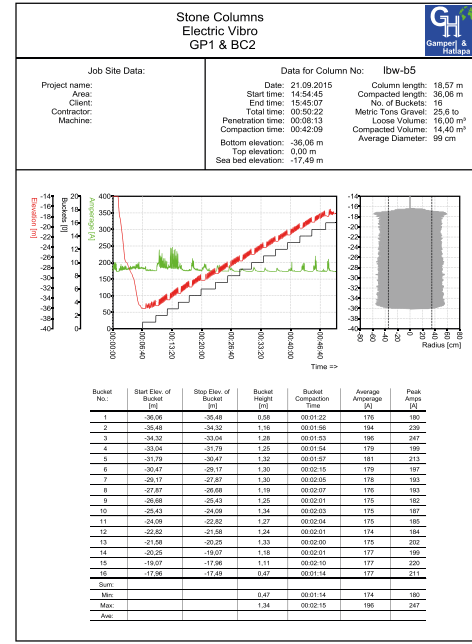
Stone Columns
Electric Vibro
GP1 & BC2

GH
Gamperl & Hatlapa

Job Site Data:

Project name:
Area:
Client:
Contractor:
Machine:

Data for Column No: lbw-b5

Date: 21.09.2015
Start time: 14:54:45
End time: 15:45:07
Total time: 00:50:22
Penetration time: 00:08:13
Compaction time: 00:42:09

Bottom elevation: -36,06 m
Top elevation: 0,00 m
Sea bed elevation: -17,49 m

Column length: 18,57 m
Compacted length: 36,06 m
No. of Buckets: 16
Metric Tons Gravel: 25,6 to
Loose Volume: 16,00 m³
Compacted Volume: 14,40 m³
Average Diameter: 99 cm

Elevation [m]
Buckets [#]
Amperage [A]

-14 -16 -18 -20 -22 -24 -26 -28 -30 -32 -34 -36 -38 -40
20 18 16 14 12 10 8 6 4 2 0
400 350 300 250 200 150 100 50 0

00:00:00 00:06:40 00:13:20 00:20:00 00:26:40 00:33:20 00:40:00 00:46:40

Time =>

-14 -16 -18 -20 -22 -24 -26 -28 -30 -32 -34 -36 -38 -40
-80 -60 -40 -20 0 20 40 60 80
Radius [cm]

| Bucket No. | Start Elev. of Bucket [m] | Stop Elev. of Bucket [m] | Bucket Height [m] | Bucket Compaction Time | Average Amperage [A] | Peak Amps [A] |
|---|---|---|---|---|---|---|
| 1 | -36,06 | -35,48 | 0,58 | 00:01:22 | 176 | 180 |
| 2 | -35,48 | -34,32 | 1,16 | 00:01:56 | 194 | 239 |
| 3 | -34,32 | -33,04 | 1,28 | 00:01:53 | 196 | 247 |
| 4 | -33,04 | -31,79 | 1,25 | 00:01:54 | 179 | 199 |
| 5 | -31,79 | -30,47 | 1,32 | 00:01:57 | 181 | 213 |
| 6 | -30,47 | -29,17 | 1,30 | 00:02:15 | 179 | 197 |
| 7 | -29,17 | -27,87 | 1,30 | 00:02:05 | 178 | 193 |
| 8 | -27,87 | -26,68 | 1,19 | 00:02:07 | 176 | 193 |
| 9 | -26,68 | -25,43 | 1,25 | 00:02:01 | 175 | 182 |
| 10 | -25,43 | -24,09 | 1,34 | 00:02:03 | 175 | 187 |
| 11 | -24,09 | -22,82 | 1,27 | 00:02:04 | 175 | 185 |
| 12 | -22,82 | -21,58 | 1,24 | 00:02:01 | 174 | 184 |
| 13 | -21,58 | -20,25 | 1,33 | 00:02:00 | 175 | 202 |
| 14 | -20,25 | -19,07 | 1,18 | 00:02:01 | 177 | 199 |
| 15 | -19,07 | -17,96 | 1,11 | 00:02:10 | 177 | 220 |
| 16 | -17,96 | -17,49 | 0,47 | 00:01:14 | 177 | 211 |
| Sum: | | | | | | |
| Min: | | | 0,47 | 00:01:14 | 174 | 180 |
| Max: | | | 1,34 | 00:02:15 | 196 | 247 |
| Ave: | | | | | | |